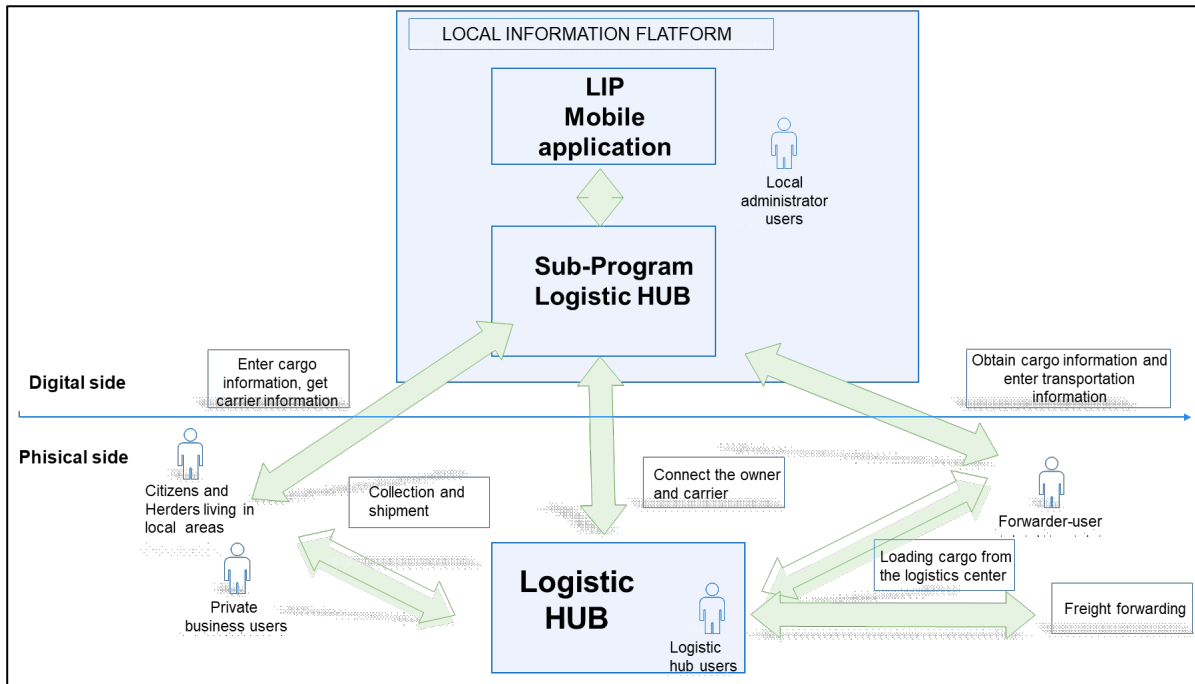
LOCAL INFORMATION FLATFORM

LIP
Mobile
application

Local
administrator
users

Sub-Program
Logistic HUB

Digital side

Enter cargo information, get carrier information

Obtain cargo information and enter transportation information

Phisical side

Citizens and Herders living in local areas

Collection and shipment

Connect the owner and carrier

Forwarder-user

Private business users

Logistic
HUB

Logistic hub users

Loading cargo from the logistics center

Freight forwarding